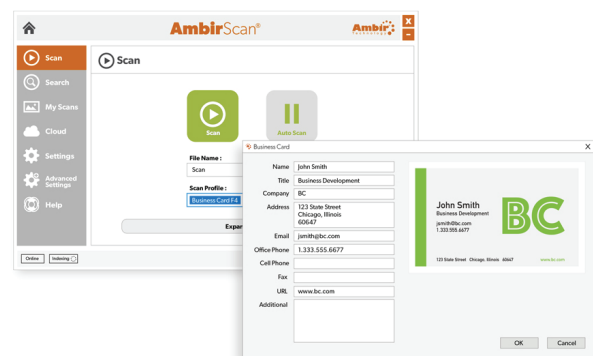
AmbirScan®

Ambir Technology

Scan

Search

My Scans

Cloud

Settings

Advanced Settings

Help

Online

Indexing

Scan

Scan

Auto Scan

File Name :

Scan

Scan Profile :

Business Card F4

Exp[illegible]

Business Card

Name John Smith

Title Business Development

Company BC

Address 123 State Street Chicago, Illinois 60647

Email jsmith@bc.com

Office Phone 1.333.555.6677

Cell Phone

Fax

URL www.bc.com

Additional

John Smith
Business Development
jsmith@bc.com
1.333.555.6677

BC

123 State Street Chicago, Illinois 60647

www.bc.com

OK

Cancel